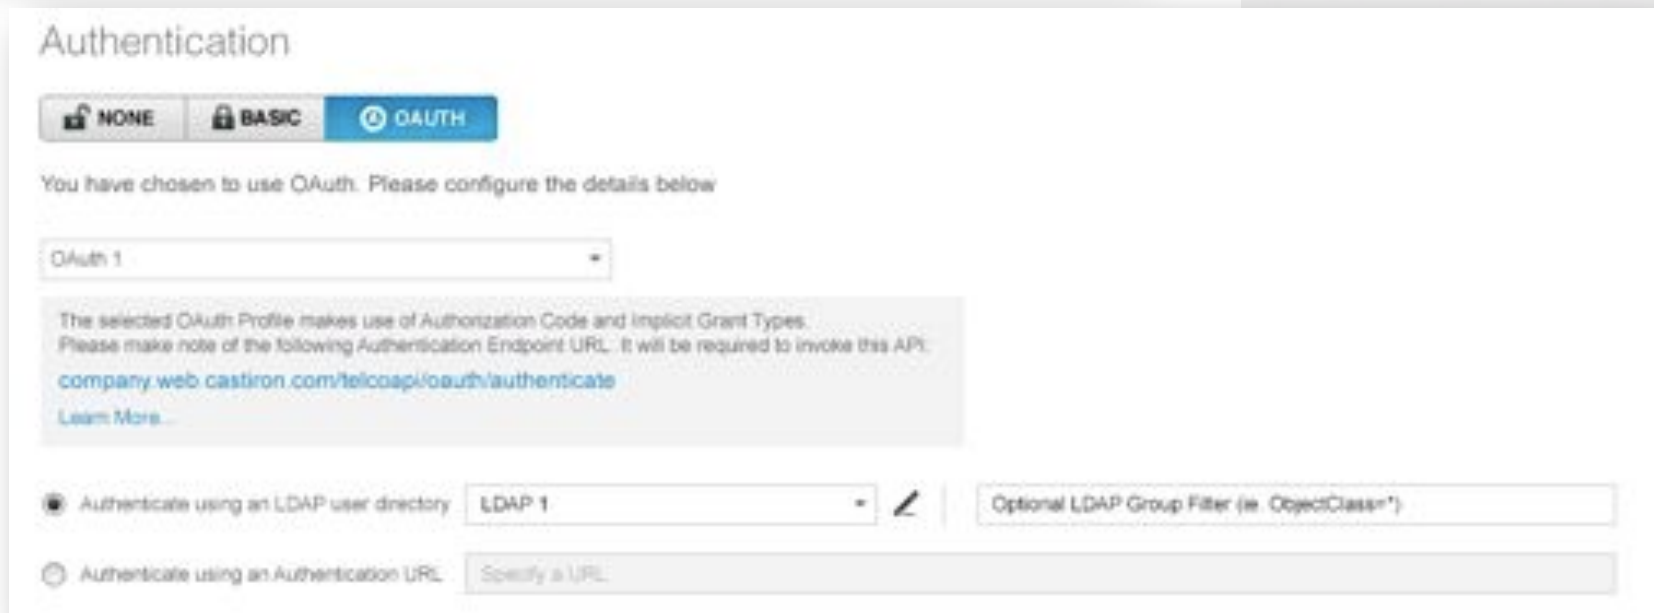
Authentication

NONE BASIC OAUTH

You have chosen to use OAuth. Please configure the details below

OAuth 1

The selected OAuth Profile makes use of Authorization Code and Implicit Grant Types.
Please make note of the following Authentication Endpoint URL. It will be required to invoke this API.

company.web.castiron.com/telcoapi/oauth/authenticate

Learn More...

Authenticate using an LDAP user directory LDAP 1 Optional LDAP Group Filter (ie. ObjectClass=*)

Authenticate using an Authentication URL Specify a URL